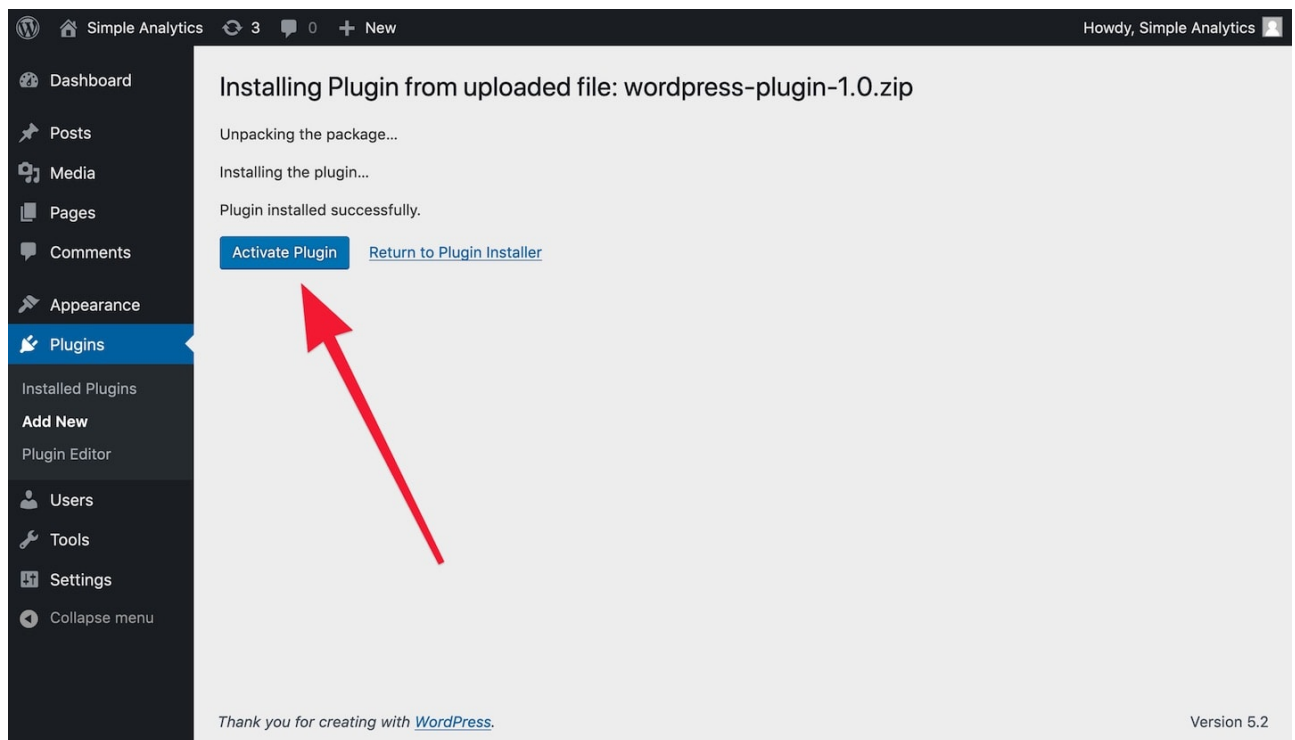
Simple Analytics 3 0 + New

Howdy, Simple Analytics

Dashboard

Posts

Media

Pages

Comments

Appearance

Plugins

Installed Plugins

Add New

Plugin Editor

Users

Tools

Settings

Collapse menu

Installing Plugin from uploaded file: wordpress-plugin-1.0.zip

Unpacking the package…

Installing the plugin…

Plugin installed successfully.

Activate Plugin

Return to Plugin Installer

Thank you for creating with WordPress.

Version 5.2